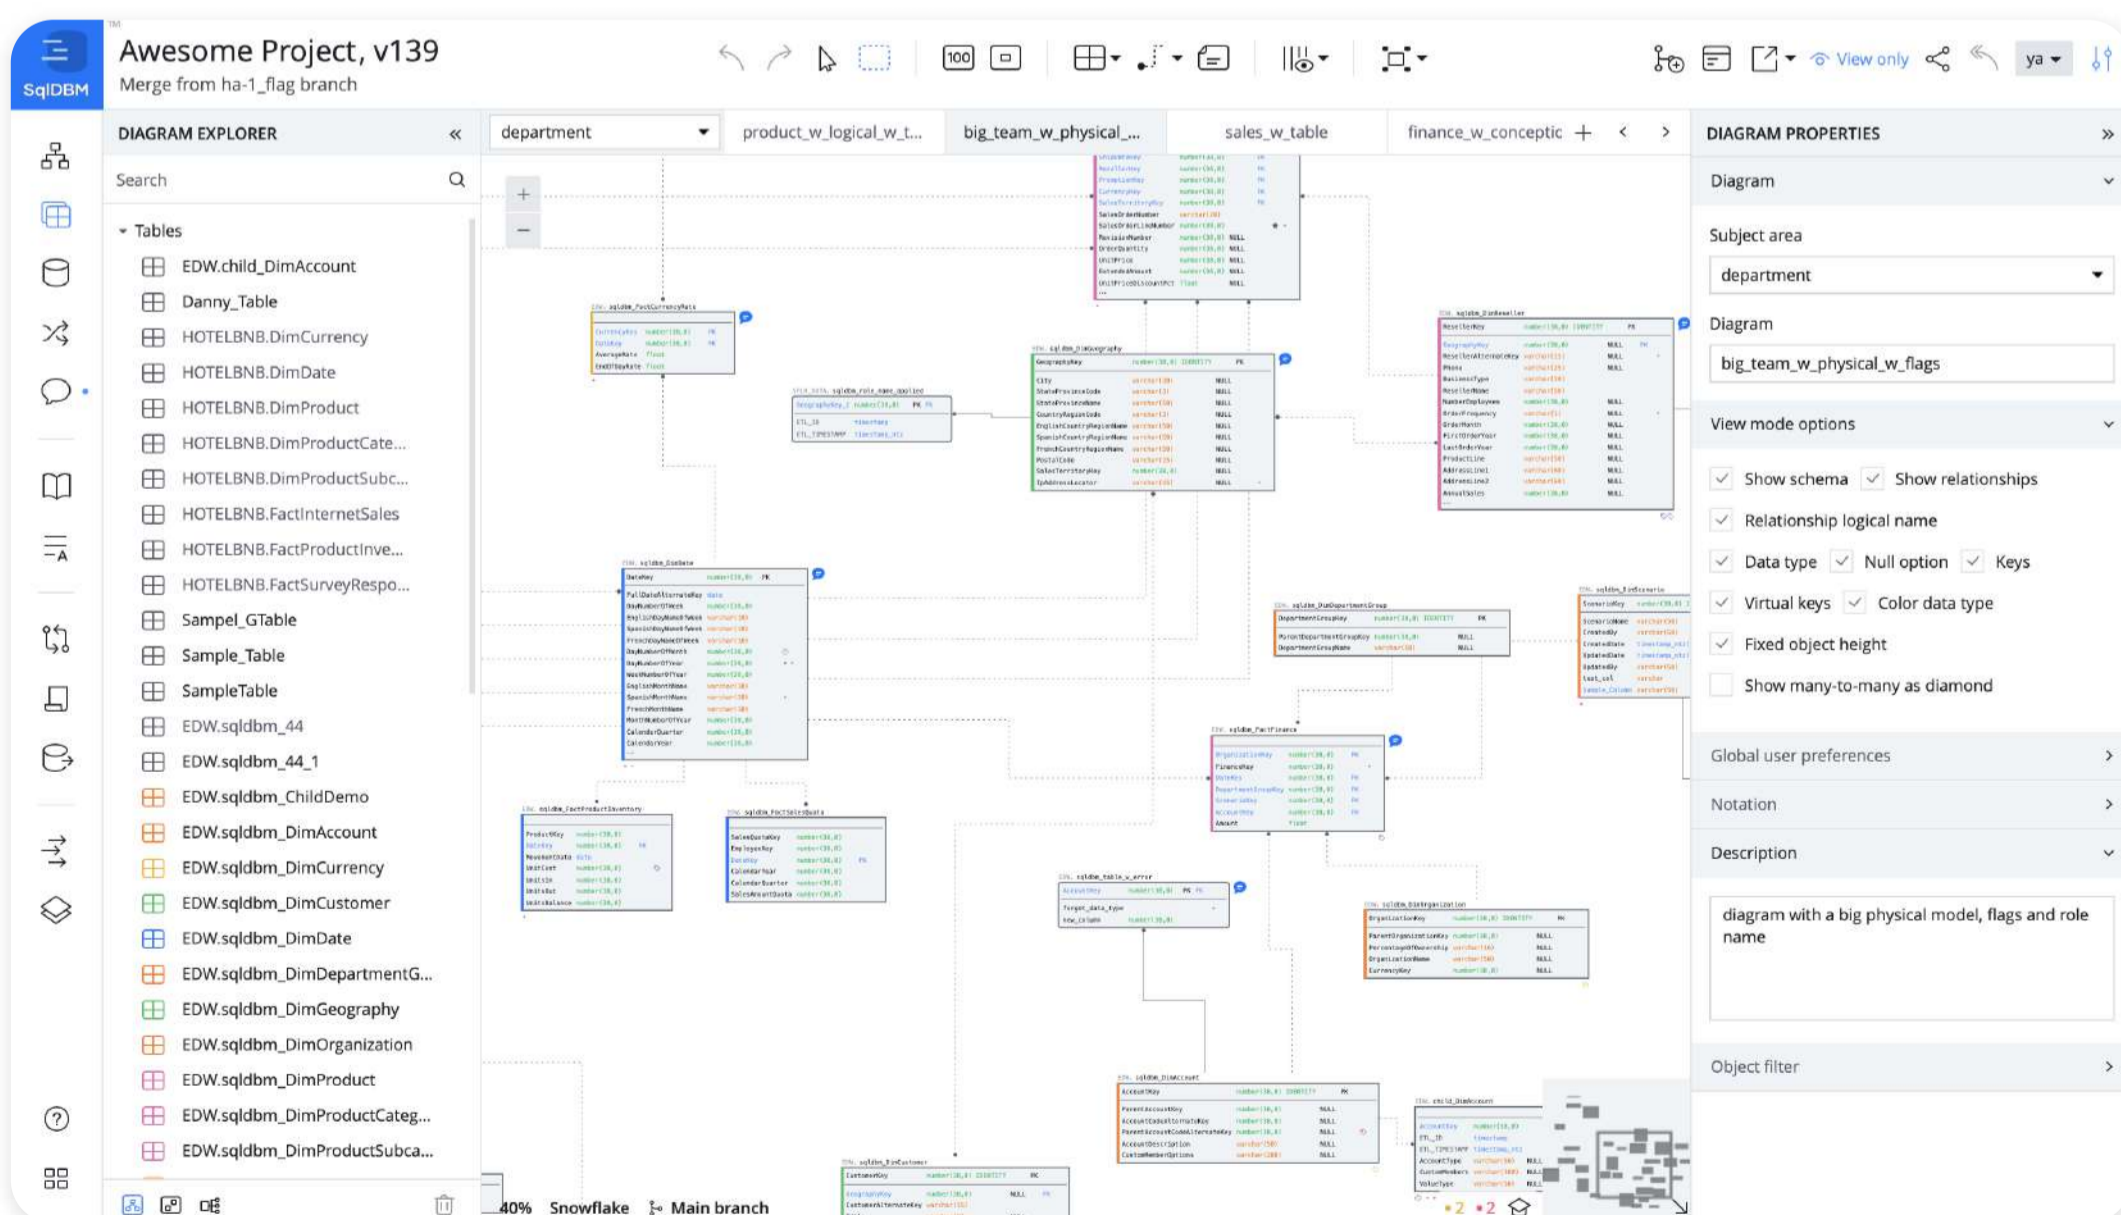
SqlDBM

Awesome Project, v139
Merge from ha-1_flag branch

100

View only

ya

DIAGRAM EXPLORER

Search

Tables
EDW.child_DimAccount
Danny_Table
HOTELBNB.DimCurrency
HOTELBNB.DimDate
HOTELBNB.DimProduct
HOTELBNB.DimProductCate...
HOTELBNB.DimProductSubc...
HOTELBNB.FactInternetSales
HOTELBNB.FactProductInve...
HOTELBNB.FactSurveyRespo...
Sampel_GTable
Sample_Table
SampleTable
EDW.sqldbm_44
EDW.sqldbm_44_1
EDW.sqldbm_ChildDemo
EDW.sqldbm_DimAccount
EDW.sqldbm_DimCurrency
EDW.sqldbm_DimCustomer
EDW.sqldbm_DimDate
EDW.sqldbm_DimDepartmentG...
EDW.sqldbm_DimGeography
EDW.sqldbm_DimOrganization
EDW.sqldbm_DimProduct
EDW.sqldbm_DimProductCateg...
EDW.sqldbm_DimProductSubca...

department
product_w_logical_w_t...
big_team_w_physical_...
sales_w_table
finance_w_conceptic

40% Snowflake Main branch

2 2

DIAGRAM PROPERTIES

Diagram

Subject area
department

Diagram
big_team_w_physical_w_flags

View mode options

Show schema
Show relationships
Relationship logical name
Data type
Null option
Keys
Virtual keys
Color data type
Fixed object height
Show many-to-many as diamond

Global user preferences

Notation

Description

diagram with a big physical model, flags and role name

Object filter